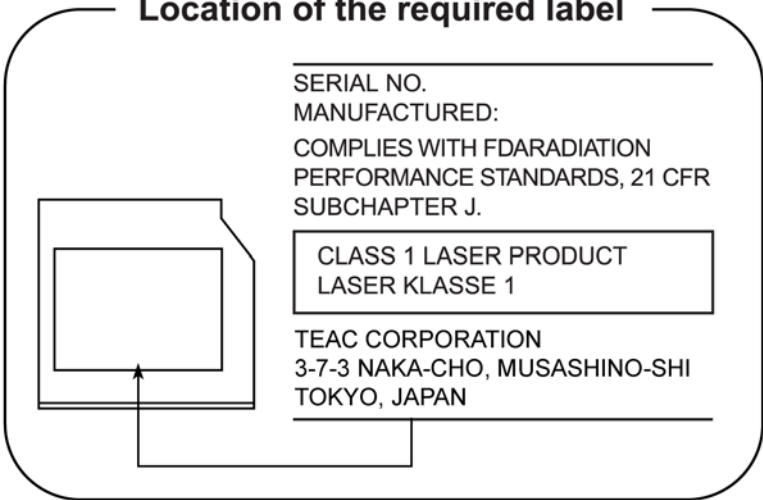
Location of the required label

SERIAL NO.
MANUFACTURED:

COMPLIES WITH FDARADIATION PERFORMANCE STANDARDS, 21 CFR SUBCHAPTER J.

CLASS 1 LASER PRODUCT
LASER KLASSE 1

TEAC CORPORATION
3-7-3 NAKA-CHO, MUSASHINO-SHI
TOKYO, JAPAN